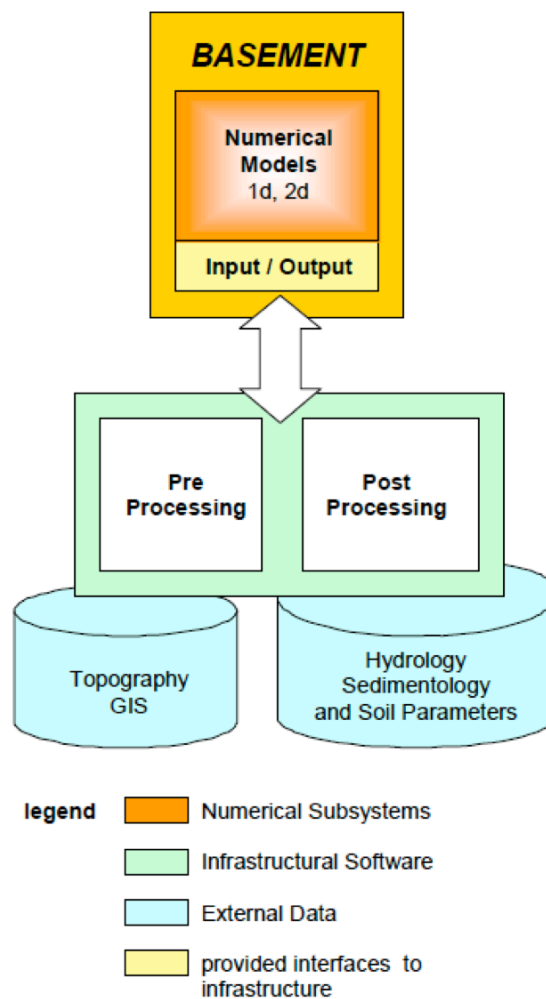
BASEMENT

Numerical Models
1d, 2d

Input / Output

Pre Processing

Post Processing

Topography
GIS

Hydrology
Sedimentology
and Soil Parameters

legend

Numerical Subsystems

Infrastructural Software

External Data

provided interfaces to infrastructure